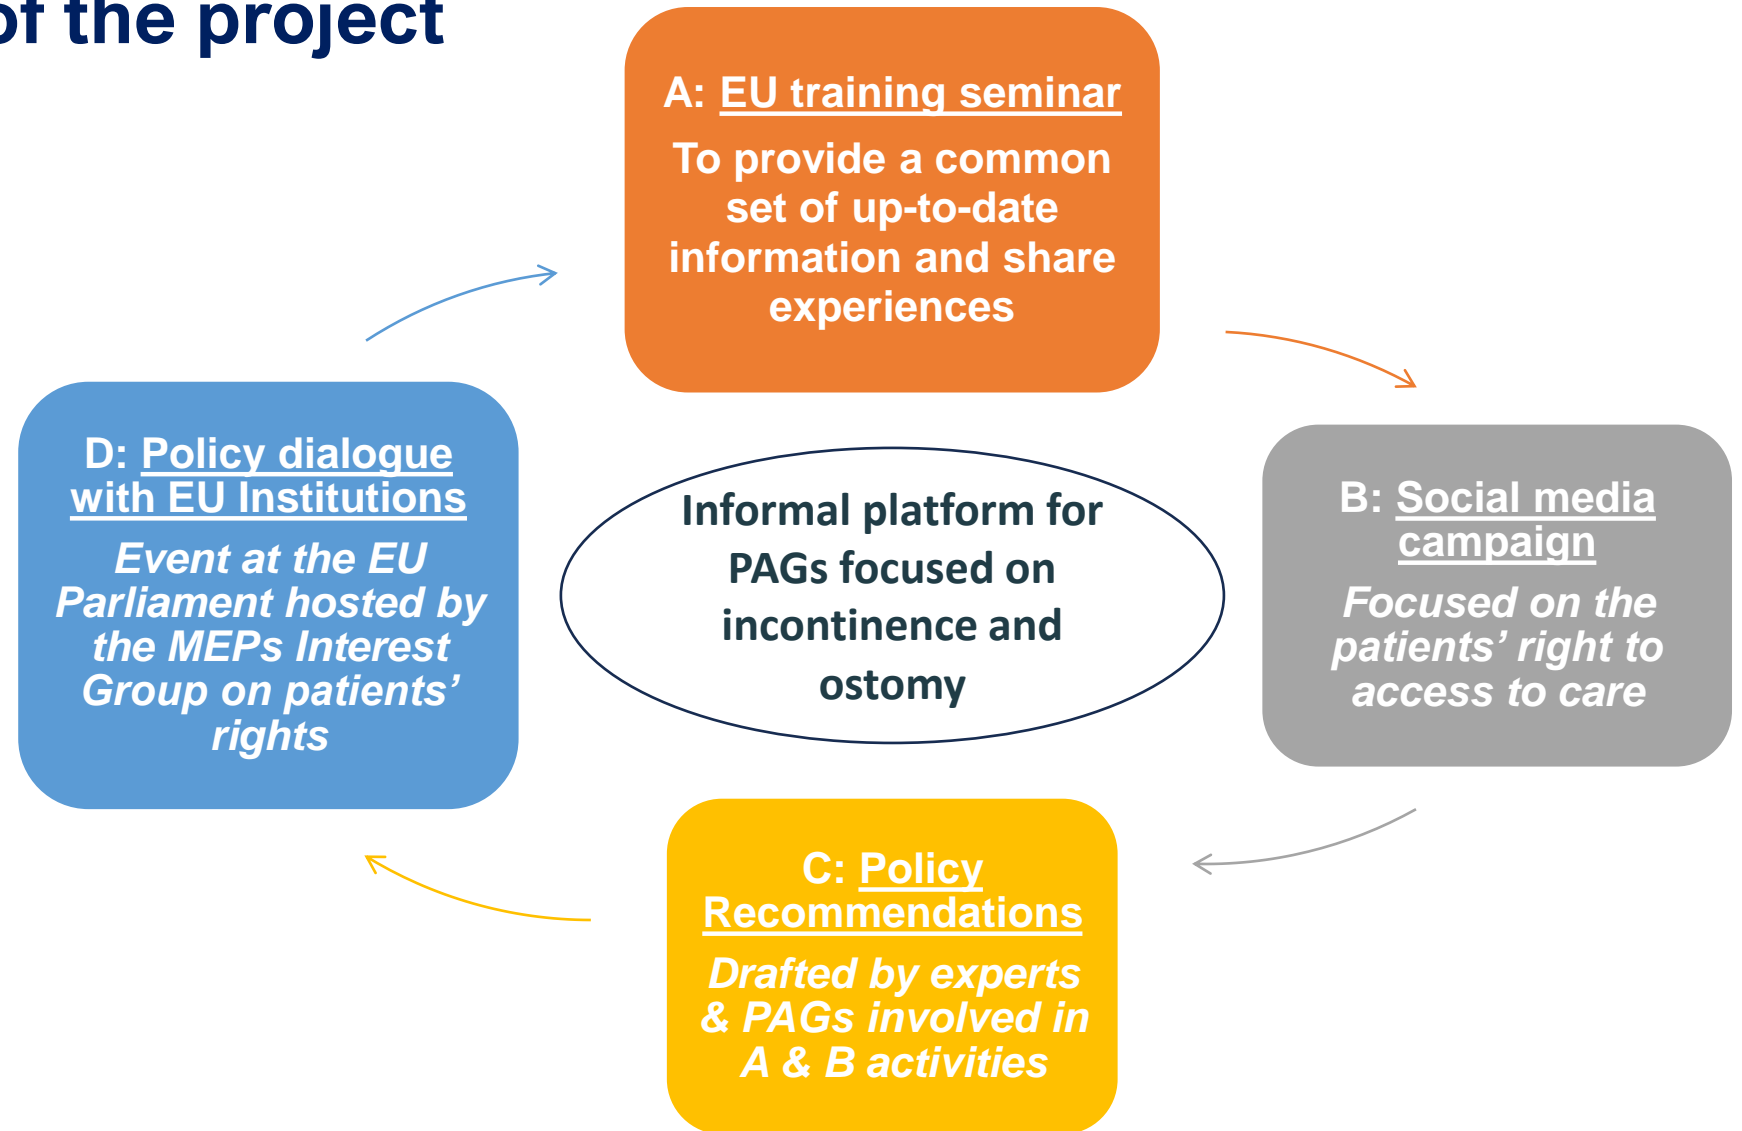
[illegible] the project

A: EU training seminar

To provide a common set of up-to-date information and share experiences

B: Social media campaign

Focused on the patients' right to access to care

C: Policy Recommendations

Drafted by experts & PAGs involved in A & B activities

D: Policy dialogue with EU Institutions

Event at the EU Parliament hosted by the MEPs Interest Group on patients' rights

Informal platform for PAGs focused on incontinence and ostomy